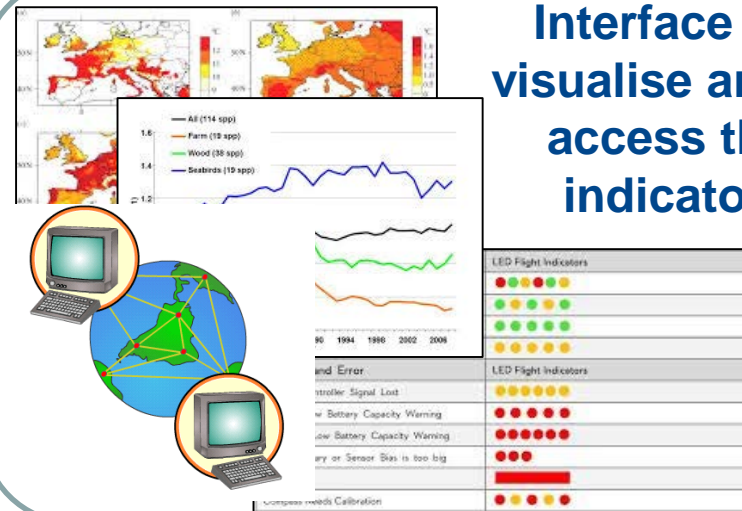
Interface
visualise ar
access th
indicato

°C
(b)
°C
50°N
50°N
(c)
50°N

All (114 spp)
Farm (19 spp)
Wood (38 spp)
Seabirds (19 spp)
1.6
1.4
1.2
90
1994
1998
2002
2006

LED Flight Indicators
and Error
LED Flight Indicators
ntroller Signal Lost
w Battery Capacity Warning
Low Battery Capacity Warning
ary or Sensor Bias is too big
Compass Needs Calibration